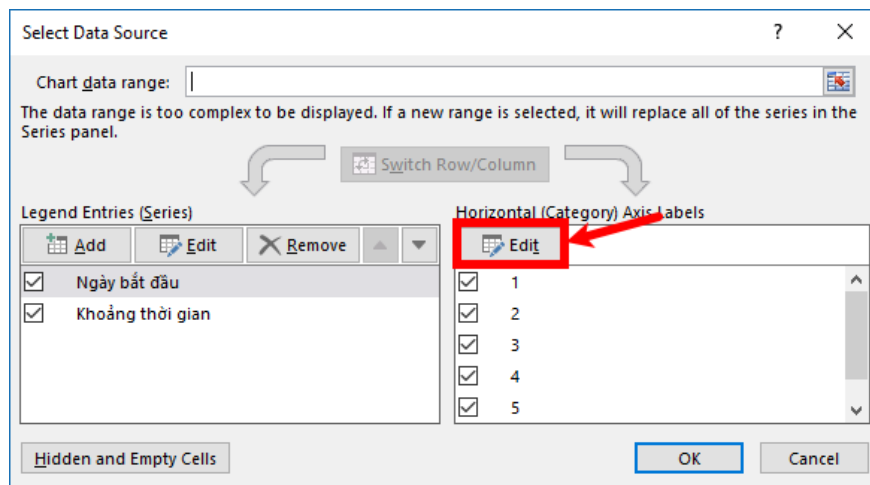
Select Data Source

?

Chart data range:

The data range is too complex to be displayed. If a new range is selected, it will replace all of the series in the Series panel.

Switch Row/Column

Legend Entries (Series)

Add

Edit

Remove

Ngày bắt đầu

Khoảng thời gian

Horizontal (Category) Axis Labels

Edit

1

2

3

4

5

Hidden and Empty Cells

OK

Cancel